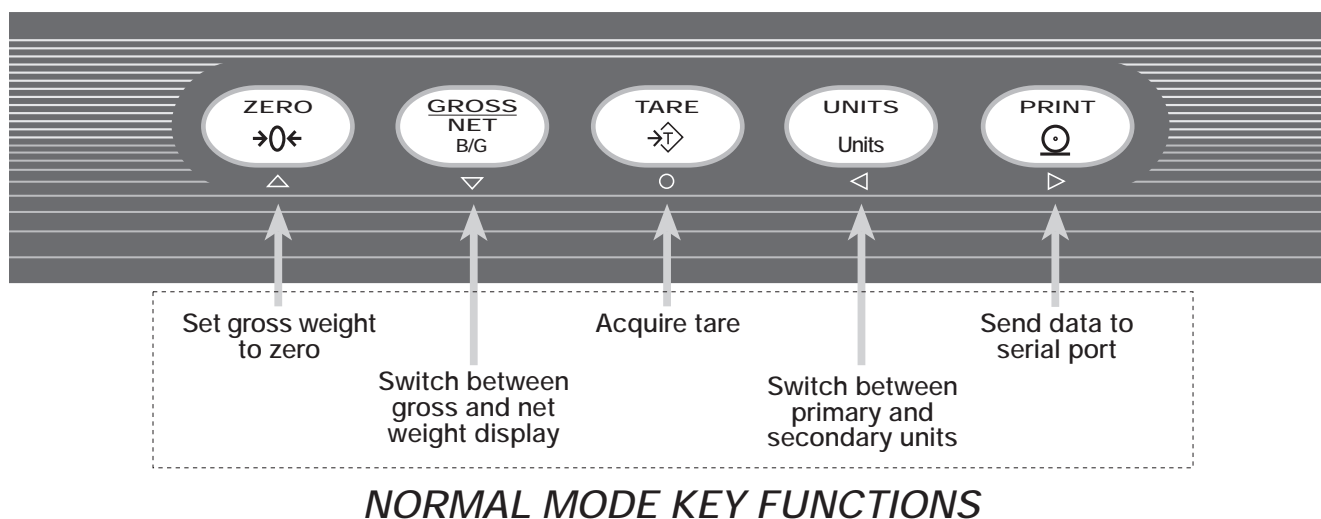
ZERO
→0←
△

GROSS
NET
B/G
▽

TARE
→T
○

UNITS
Units
◁

PRINT
▷

Set gross weight to zero

Switch between gross and net weight display

Acquire tare

Switch between primary and secondary units

Send data to serial port

NORMAL MODE KEY FUNCTIONS